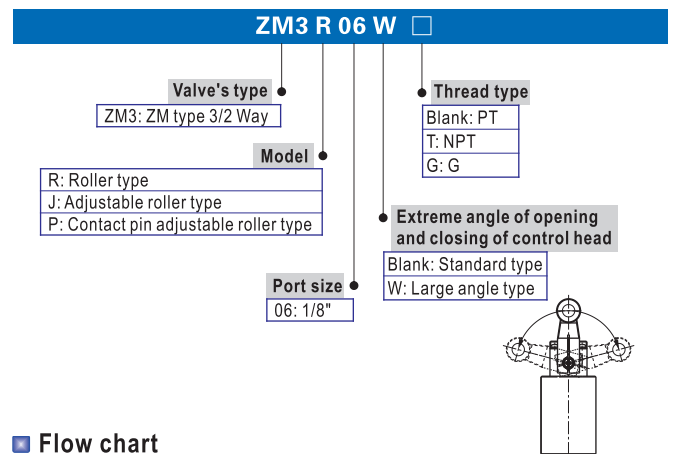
ZM3 R 06 W □

Valve's type
ZM3: ZM type 3/2 Way

Model
R: Roller type
J: Adjustable roller type
P: Contact pin adjustable roller type

Port size
06: 1/8"

Extreme angle of opening and closing of control head
Blank: Standard type
W: Large angle type

Thread type
Blank: PT
T: NPT
G: G

Flow chart